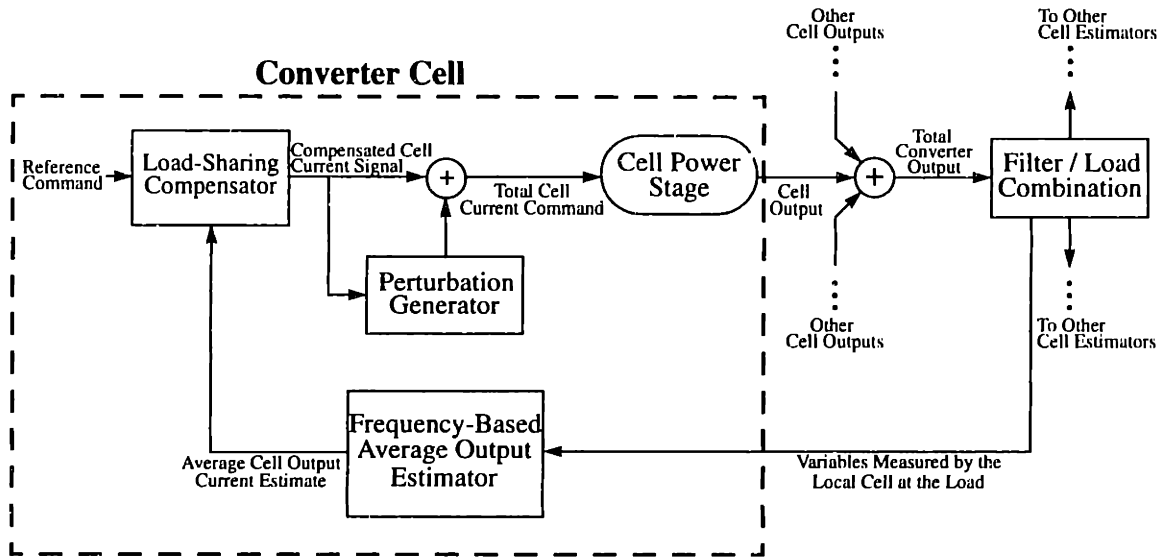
Converter Cell

Reference Command

Load-Sharing Compensator

Compensated Cell Current Signal

+

Total Cell Current Command

Cell Power Stage

Cell Output

Perturbation Generator

Other Cell Outputs

+

Other Cell Outputs

Total Converter Output

Filter / Load Combination

To Other Cell Estimators

To Other Cell Estimators

Frequency-Based Average Output Estimator

Average Cell Output Current Estimate

Variables Measured by the Local Cell at the Load